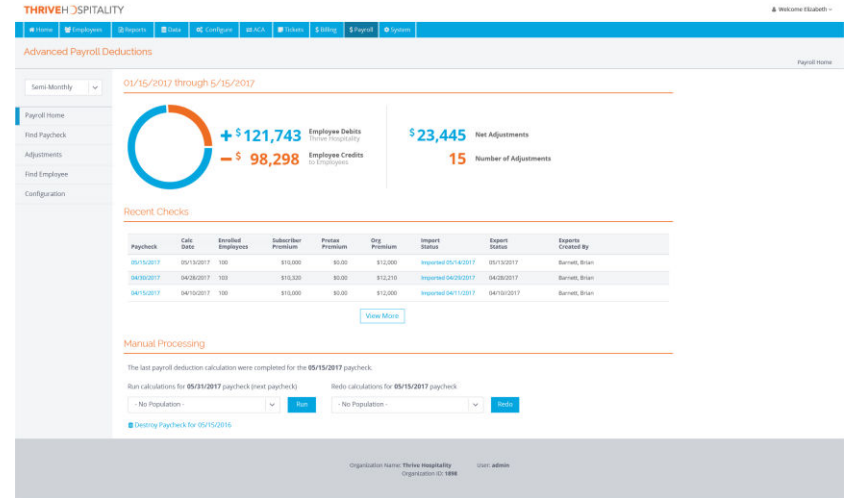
THRIVE HOSPITALITY

Welcome Elizabeth

Home | Employees | Reports | Data | Configure | ACA | Tickets | Billing | Payroll | System

Advanced Payroll Deductions

Payroll Home

Semi-Monthly

Payroll Home
Find Paycheck
Adjustments
Find Employee
Configuration

01/15/2017 through 5/15/2017

+ $ 121,743 Employee Debits Thrive Hospitality

– $ 98,298 Employee Credits to Employees

$ 23,445 Net Adjustments

15 Number of Adjustments

Recent Checks

| Paycheck | Calc Date | Enrolled Employees | Subscriber Premium | Pretax Premium | Org Premium | Import Status | Export Status | Exports Created By |
|---|---|---|---|---|---|---|---|---|
| 05/15/2017 | 05/13/2017 | 100 | $10,000 | $0.00 | $12,000 | Imported 05/14/2017 | 05/13/2017 | Barnett, Brian |
| 04/30/2017 | 04/28/2017 | 103 | $10,320 | $0.00 | $12,210 | Imported 04/29/2017 | 04/28/2017 | Barnett, Brian |
| 04/15/2017 | 04/10/2017 | 100 | $10,000 | $0.00 | $12,000 | Imported 04/11/2017 | 04/10/2017 | Barnett, Brian |

View More

Manual Processing

The last payroll deduction calculation were completed for the 05/15/2017 paycheck.

Run calculations for 05/31/2017 paycheck (next paycheck)

- No Population -

Run

Redo calculations for 05/15/2017 paycheck

- No Population -

Redo

Destroy Paycheck for 05/15/2016

Organization Name: Thrive Hospitality User: admin
Organization ID: 1898